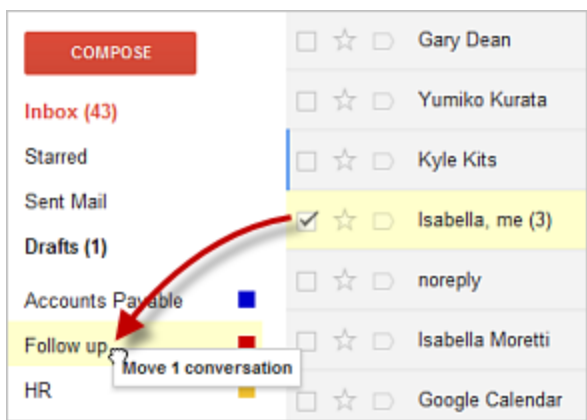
COMPOSE

Inbox (43)

Starred

Sent Mail

Drafts (1)

Accounts Payable

Follow up

HR

Move 1 conversation

Gary Dean

Yumiko Kurata

Kyle Kits

Isabella, me (3)

noreply

Isabella Moretti

Google Calendar